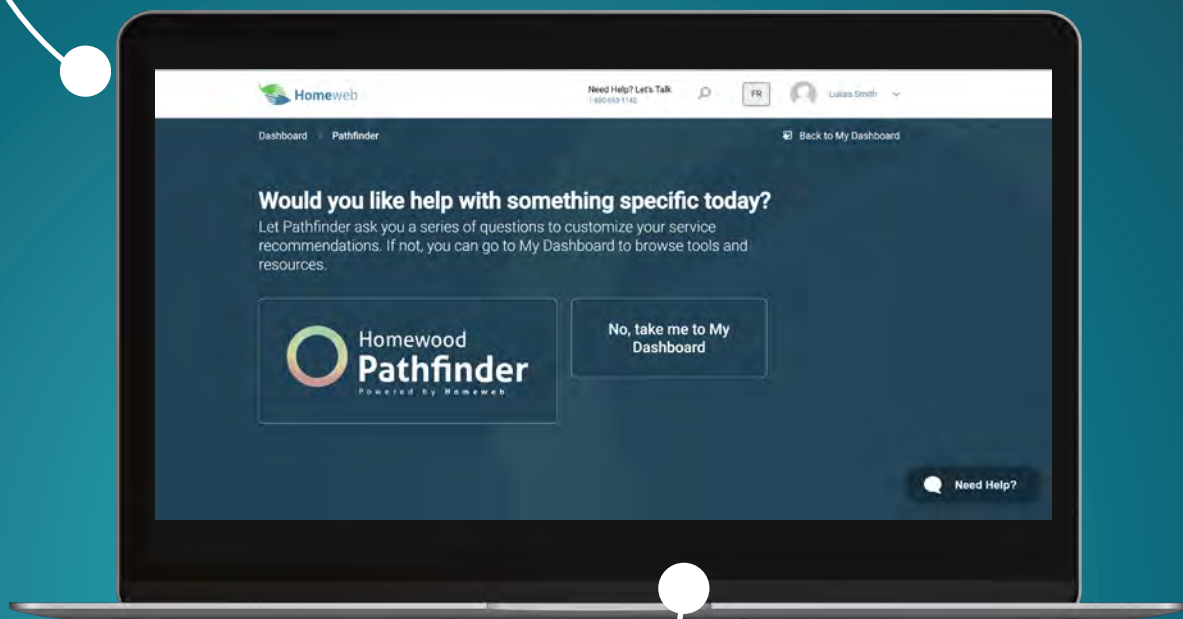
Homeweb

Need Help? Let's Talk
1-800-663-1142

FR

Lukas Smith

Dashboard Pathfinder

Back to My Dashboard

Would you like help with something specific today?

Let Pathfinder ask you a series of questions to customize your service recommendations. If not, you can go to My Dashboard to browse tools and resources.

Homewood
Pathfinder
Powered by Homeweb

No, take me to My Dashboard

Need Help?